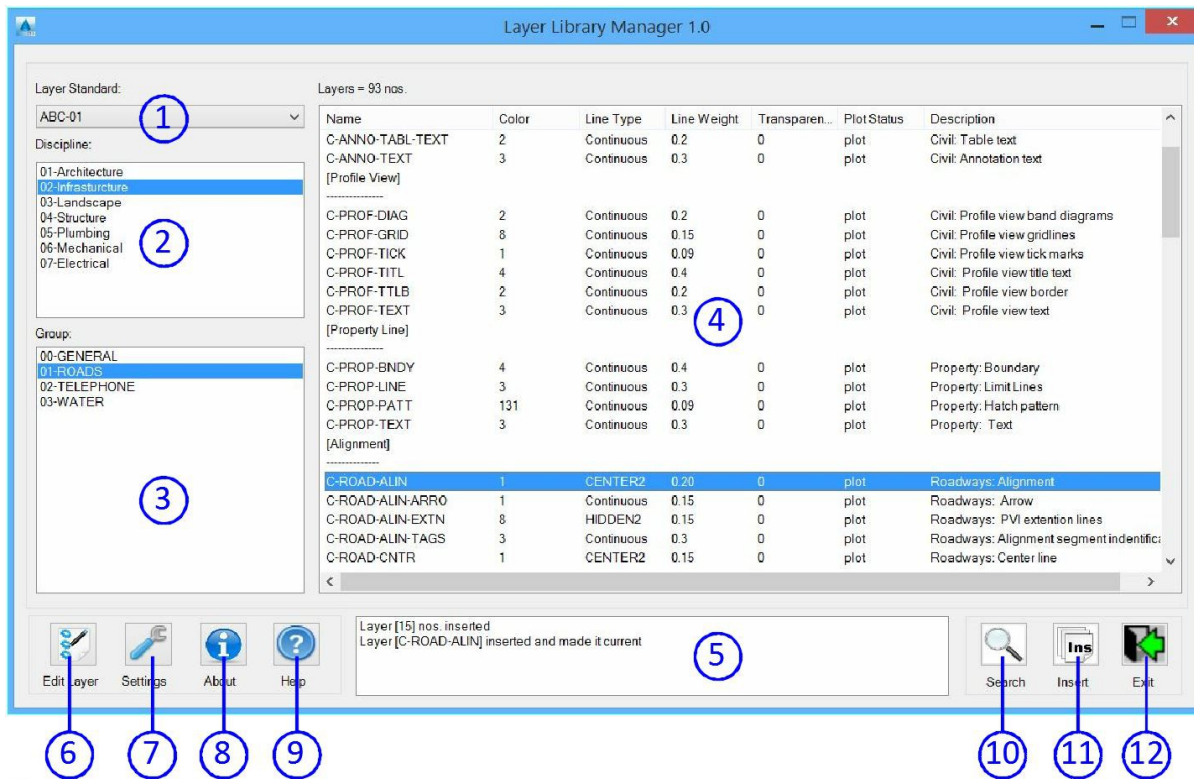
Layer Library Manager 1.0

Layer Standard:
ABC-01
1
Discipline:
01-Architecture
02-Infrasturcture
03-Landscape
04-Structure
05-Plumbing
06-Mechanical
07-Electrical
2
Group:
00-GENERAL
01-ROADS
02-TELEPHONE
03-WATER
3

Layers = 93 nos.

| Name | Color | Line Type | Line Weight | Transparen... | Plot Status | Description |
|---|---|---|---|---|---|---|
| C-ANNO-TABL-TEXT | 2 | Continuous | 0.2 | 0 | plot | Civil: Table text |
| C-ANNO-TEXT | 3 | Continuous | 0.3 | 0 | plot | Civil: Annotation text |
| [Profile View] | | | | | | |
| --------------- | | | | | | |
| C-PROF-DIAG | 2 | Continuous | 0.2 | 0 | plot | Civil: Profile view band diagrams |
| C-PROF-GRID | 8 | Continuous | 0.15 | 0 | plot | Civil: Profile view gridlines |
| C-PROF-TICK | 1 | Continuous | 0.09 | 0 | plot | Civil: Profile view tick marks |
| C-PROF-TITL | 4 | Continuous | 0.4 | 0 | plot | Civil: Profile view title text |
| C-PROF-TTLB | 2 | Continuous | 0.2 | 0 | plot | Civil: Profile view border |
| C-PROF-TEXT | 3 | Continuous | 0.3 | 0 | plot | Civil: Profile view text |
| [Property Line] | | | | | | |
| --------------- | | | | | | |
| C-PROP-BNDY | 4 | Continuous | 0.4 | 0 | plot | Property: Boundary |
| C-PROP-LINE | 3 | Continuous | 0.3 | 0 | plot | Property: Limit Lines |
| C-PROP-PATT | 131 | Continuous | 0.09 | 0 | plot | Property: Hatch pattern |
| C-PROP-TEXT | 3 | Continuous | 0.3 | 0 | plot | Property: Text |
| [Alignment] | | | | | | |
| --------------- | | | | | | |
| C-ROAD-ALIN | 1 | CENTER2 | 0.20 | 0 | plot | Roadways: Alignment |
| C-ROAD-ALIN-ARRO | 1 | Continuous | 0.15 | 0 | plot | Roadways: Arrow |
| C-ROAD-ALIN-EXTN | 8 | HIDDEN2 | 0.15 | 0 | plot | Roadways: PVI extention lines |
| C-ROAD-ALIN-TAGS | 3 | Continuous | 0.3 | 0 | plot | Roadways: Alignment segment indentifica |
| C-ROAD-CNTR | 1 | CENTER2 | 0.15 | 0 | plot | Roadways: Center line |

4

Layer [15] nos. inserted
Layer [C-ROAD-ALIN] inserted and made it current
5

Edit Layer
Settings
About
Help
Search
Ins
Insert
Exit

6 7 8 9 10 11 12